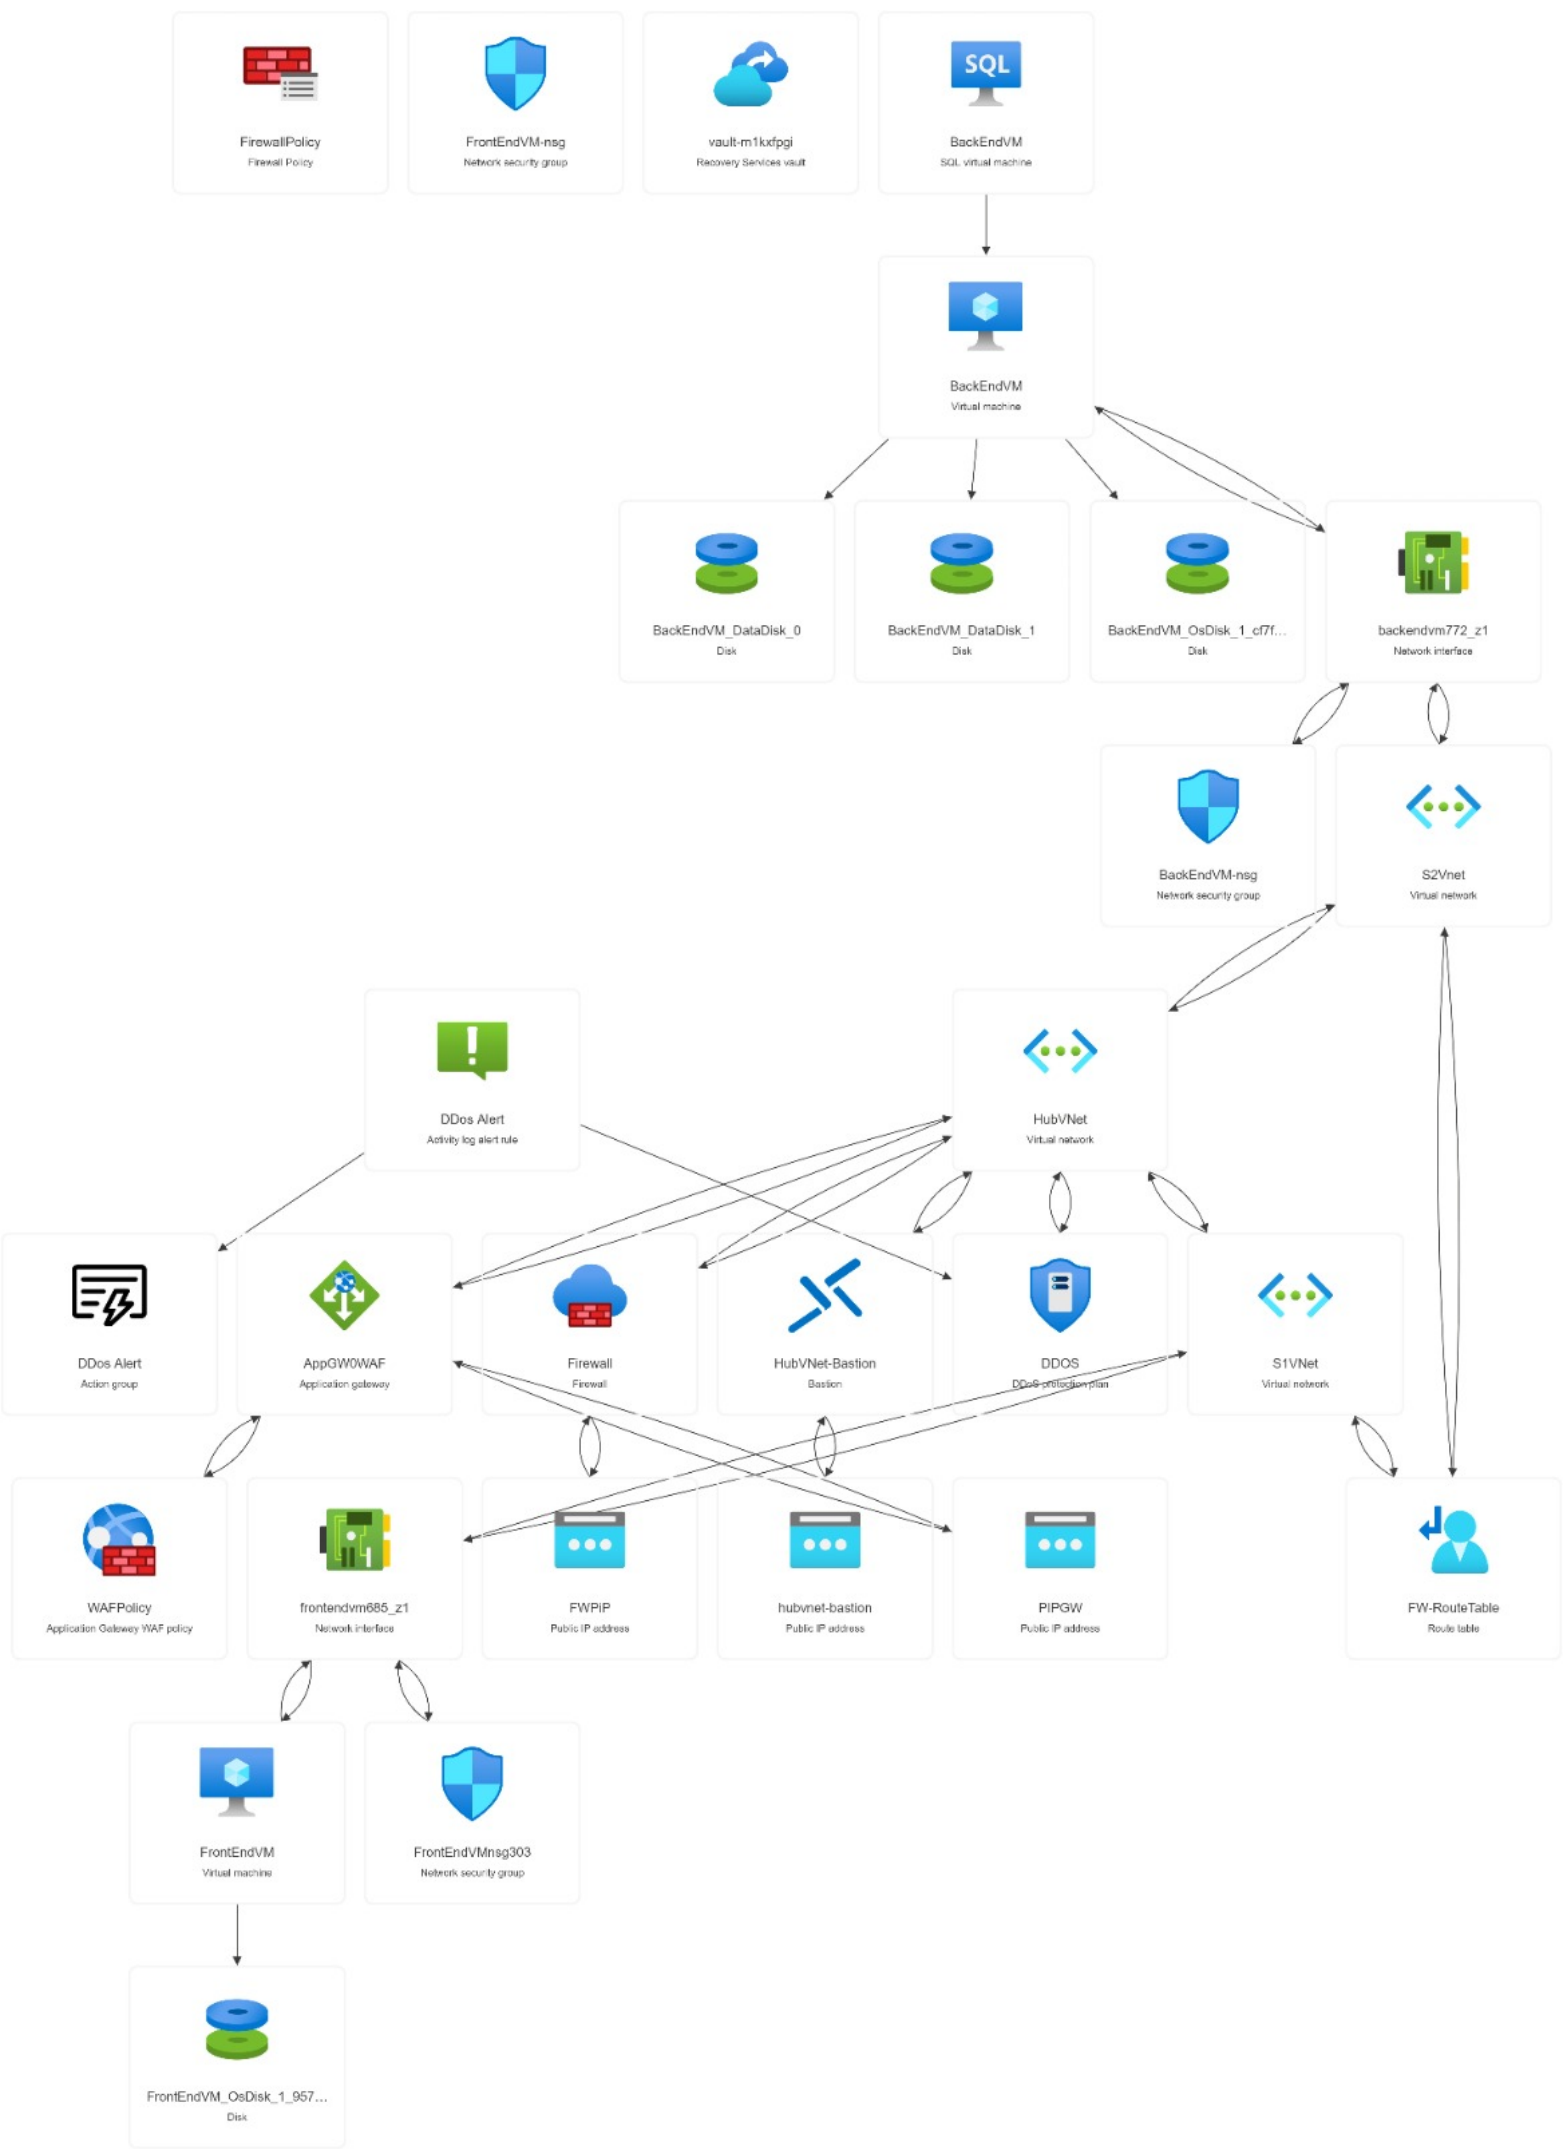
FirewallPolicy
Firewall Policy

FrontEndVM-nsg
Network security group

vault-m1kxfpgi
Recovery Services vault

SQL

BackEndVM
SQL virtual machine

BackEndVM
Virtual machine

BackEndVM_DataDisk_0
Disk

BackEndVM_DataDisk_1
Disk

BackEndVM_OsDisk_1_cf7f...
Disk

backendvm772_z1
Network interface

BackEndVM-nsg
Network security group

S2Vnet
Virtual network

DDos Alert
Activity log alert rule

HubVNet
Virtual network

DDos Alert
Action group

AppGW0WAF
Application gateway

Firewall
Firewall

HubVNet-Bastion
Bastion

DDOS
DDoS protection plan

S1VNet
Virtual network

WAFPolicy
Application Gateway WAF policy

frontendvm685_z1
Network interface

FWPIP
Public IP address

hubvnet-bastion
Public IP address

PIPGW
Public IP address

FW-RouteTable
Route table

FrontEndVM
Virtual machine

FrontEndVMnsg303
Network security group

FrontEndVM_OsDisk_1_957...
Disk